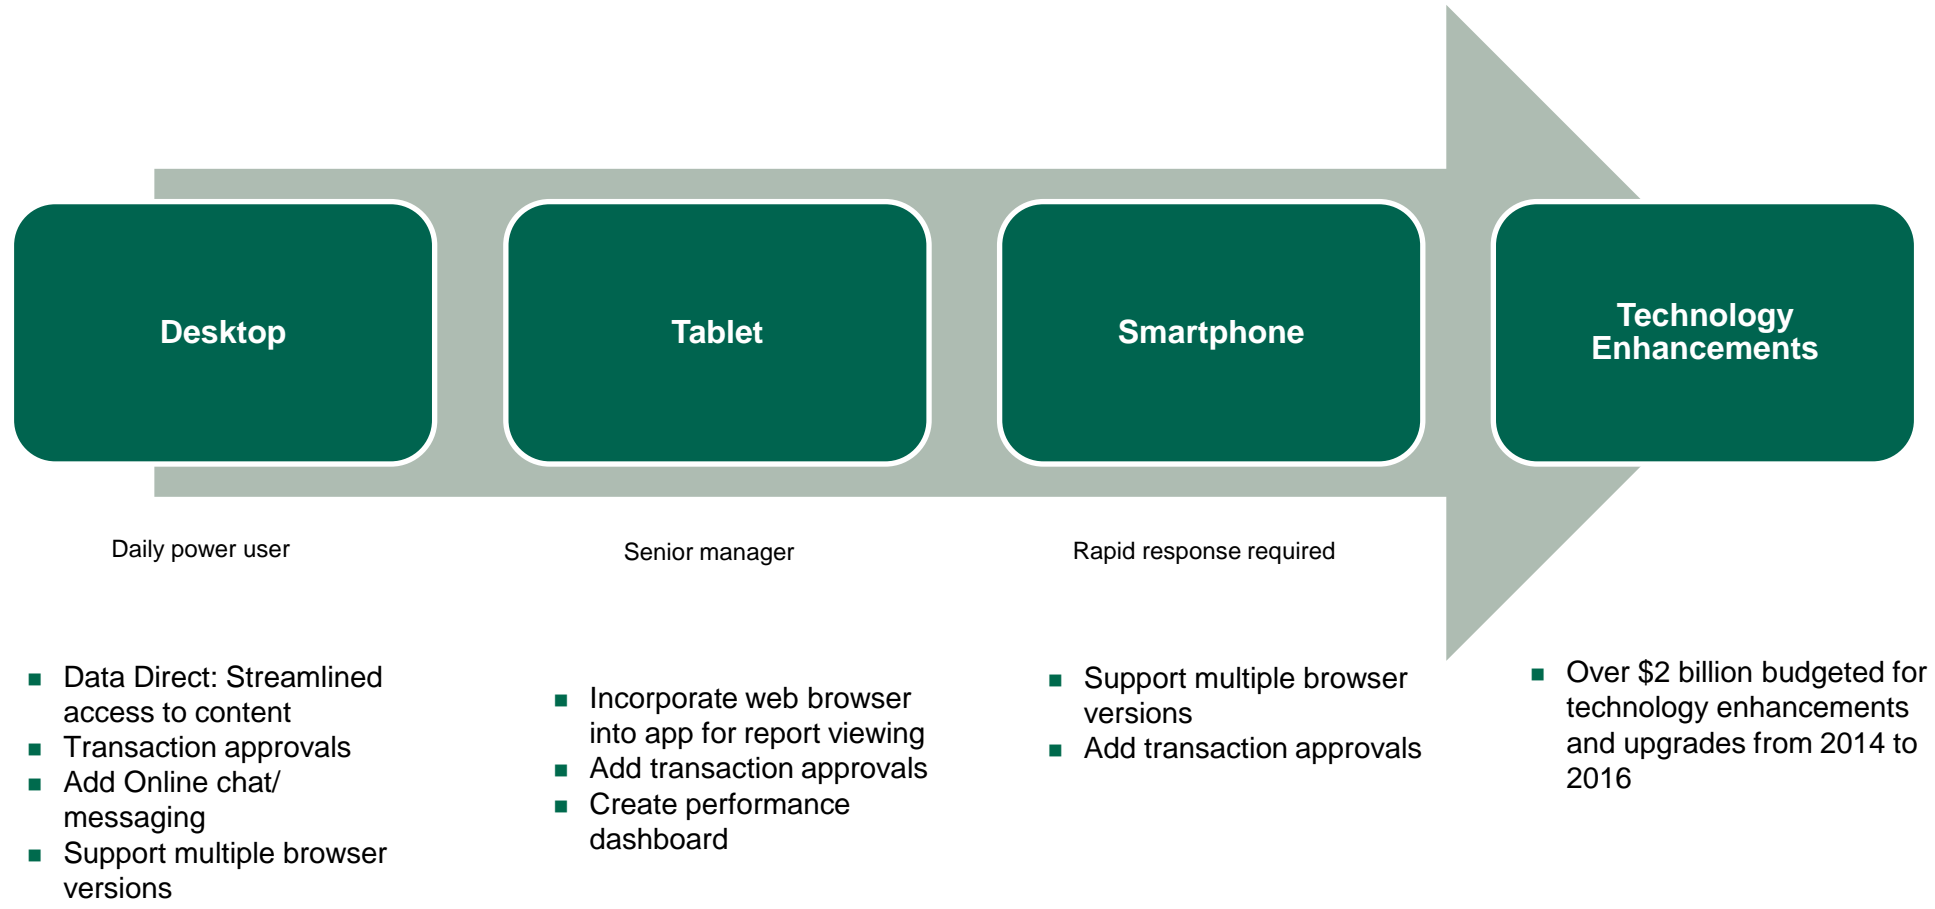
Desktop

Daily power user

- Data Direct: Streamlined access to content
- Transaction approvals
- Add Online chat/ messaging
- Support multiple browser versions

Tablet

Senior manager

- Incorporate web browser into app for report viewing
- Add transaction approvals
- Create performance dashboard

Smartphone

Rapid response required

- Support multiple browser versions
- Add transaction approvals

Technology Enhancements

- Over $2 billion budgeted for technology enhancements and upgrades from 2014 to 2016